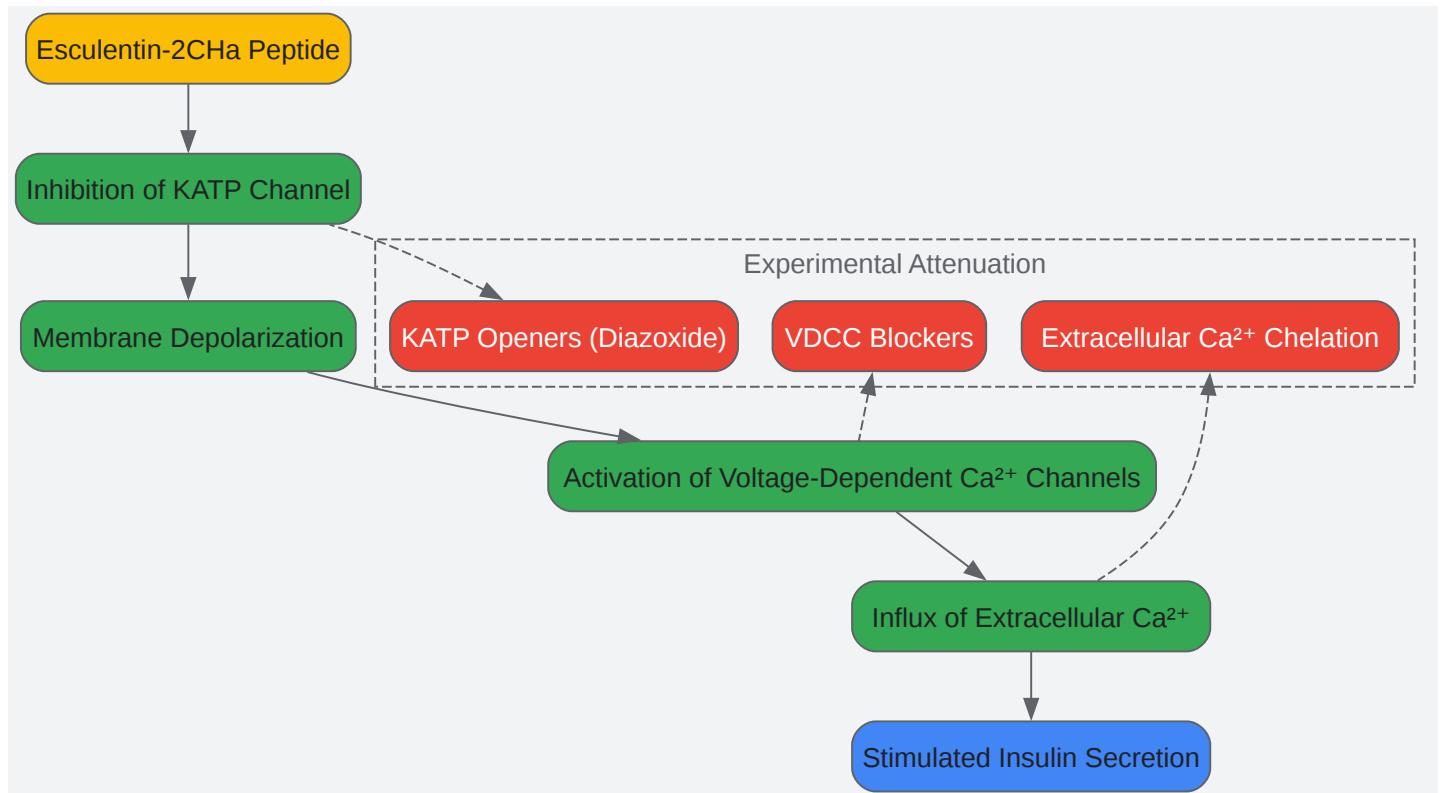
Esculentin-2CHa Peptide

Inhibition of KATP Channel

Experimental Attenuation

Membrane Depolarization

KATP Openers (Diazoxide)

VDCC Blockers

Extracellular $Ca^{2+}$ Chelation

Activation of Voltage-Dependent $Ca^{2+}$ Channels

Influx of Extracellular $Ca^{2+}$

Stimulated Insulin Secretion